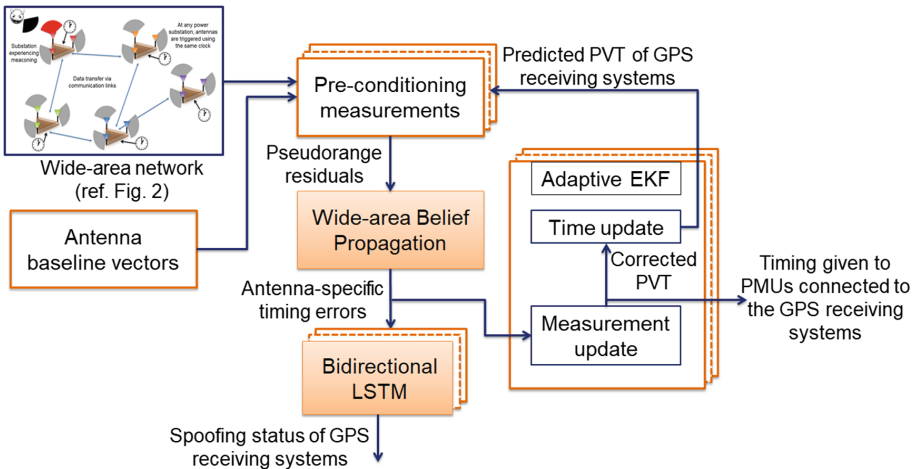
Substation experiencing meaconing

At any power substation, antennas are triggered using the same clock

Data transfer via communication links

Wide-area network (ref. Fig. 2)

Antenna baseline vectors

Pre-conditioning measurements

Predicted PVT of GPS receiving systems

Pseudorange residuals

Wide-area Belief Propagation

Antenna-specific timing errors

Bidirectional LSTM

Spoofing status of GPS receiving systems

Adaptive EKF

Time update

Corrected PVT

Measurement update

Timing given to PMUs connected to the GPS receiving systems